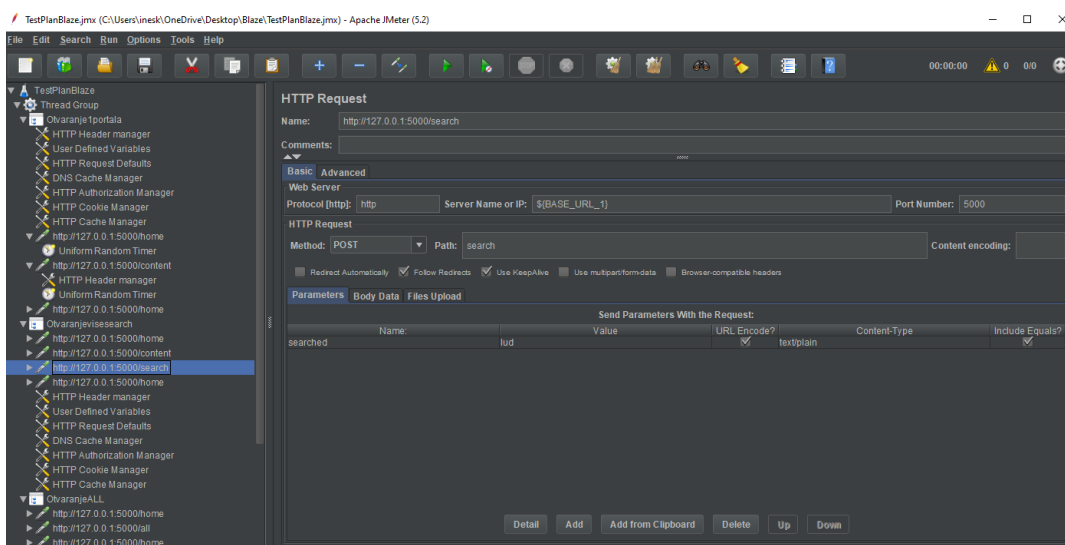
TestPlanBlaze.jmx (C:\Users\inesk\OneDrive\Desktop\Blaze\TestPlanBlaze.jmx) - Apache JMeter (5.2)

File Edit Search Run Options Tools Help

00:00:00 0 0/0

TestPlanBlaze
Thread Group
Otvaranje1portala
HTTP Header manager
User Defined Variables
HTTP Request Defaults
DNS Cache Manager
HTTP Authorization Manager
HTTP Cookie Manager
HTTP Cache Manager
http://127.0.0.1:5000/home
Uniform Random Timer
http://127.0.0.1:5000/content
HTTP Header manager
Uniform Random Timer
http://127.0.0.1:5000/home
Otvaranjevisesearch
http://127.0.0.1:5000/home
http://127.0.0.1:5000/content
http://127.0.0.1:5000/search
http://127.0.0.1:5000/home
HTTP Header manager
User Defined Variables
HTTP Request Defaults
DNS Cache Manager
HTTP Authorization Manager
HTTP Cookie Manager
HTTP Cache Manager
OtvaranjeALL
http://127.0.0.1:5000/home
http://127.0.0.1:5000/all
http://127.0.0.1:5000/home

HTTP Request

Name: http://127.0.0.1:5000/search

Comments:

Basic Advanced

Web Server

Protocol [http]: http Server Name or IP: ${BASE_URL_1} Port Number: 5000

HTTP Request

Method: POST Path: search Content encoding:

Redirect Automatically Follow Redirects Use KeepAlive Use multipart/form-data Browser-compatible headers

Parameters Body Data Files Upload

Send Parameters With the Request:

| Name: | Value | URL Encode? | Content-Type | Include Equals? |
|---|---|---|---|---|
| searched | lud | ✓ | text/plain | ✓ |

Detail Add Add from Clipboard Delete Up Down